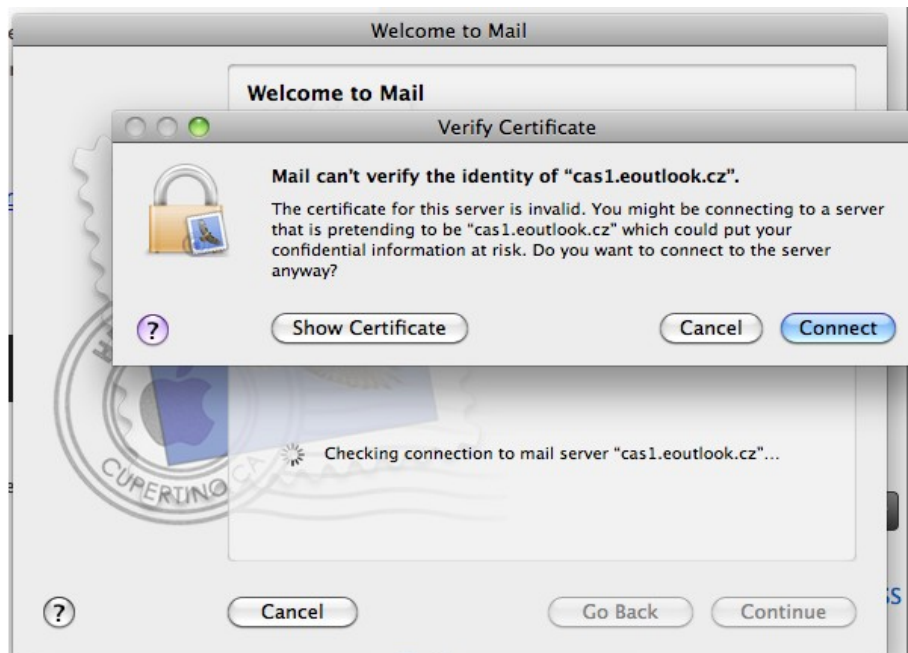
Welcome to Mail

Welcome to Mail

Verify Certificate

Mail can't verify the identity of "cas1.eoutlook.cz".

The certificate for this server is invalid. You might be connecting to a server that is pretending to be "cas1.eoutlook.cz" which could put your confidential information at risk. Do you want to connect to the server anyway?

?

Show Certificate

Cancel

Connect

CUPERTINO CA

Checking connection to mail server "cas1.eoutlook.cz"...

?

Cancel

Go Back

Continue